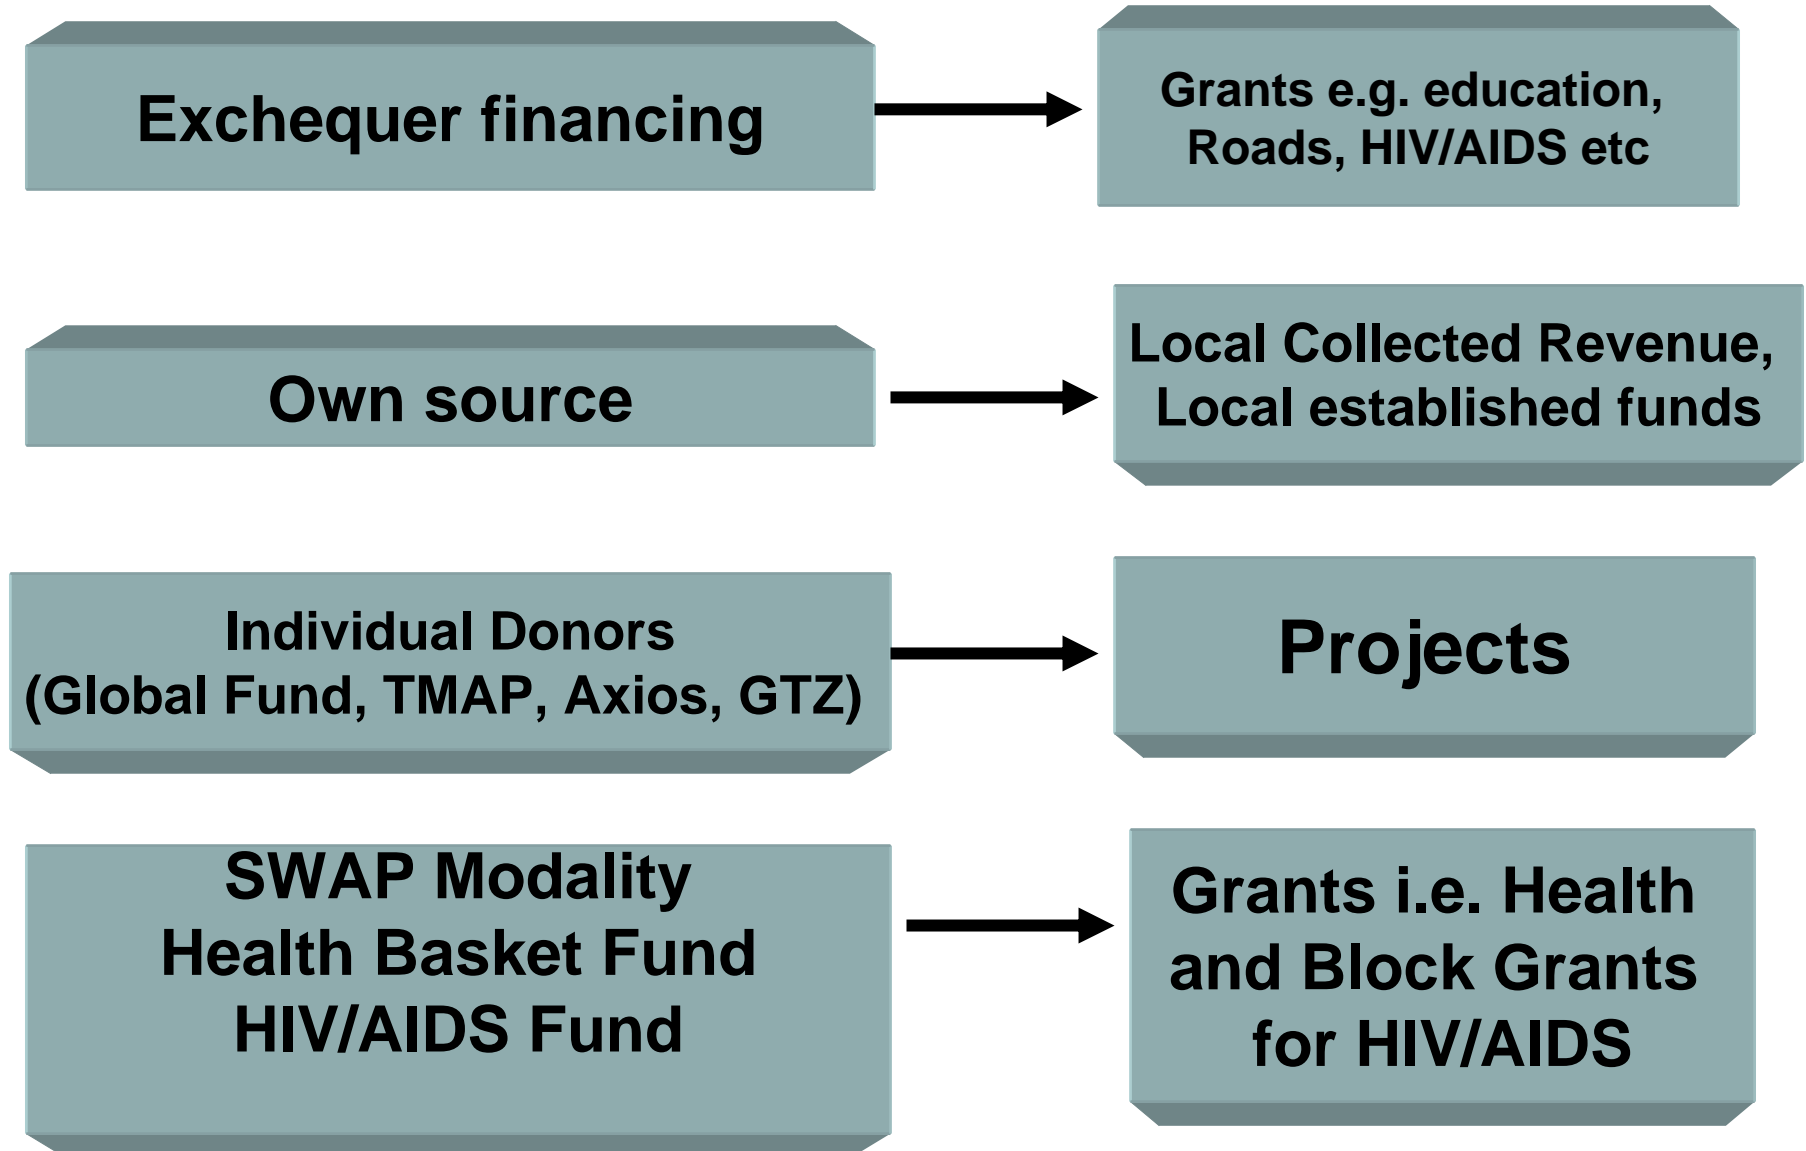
Exchequer financing

Grants e.g. education, Roads, HIV/AIDS etc

Own source

Local Collected Revenue, Local established funds

Individual Donors (Global Fund, TMAP, Axios, GTZ)

Projects

SWAP Modality
Health Basket Fund
HIV/AIDS Fund

Grants i.e. Health and Block Grants for HIV/AIDS